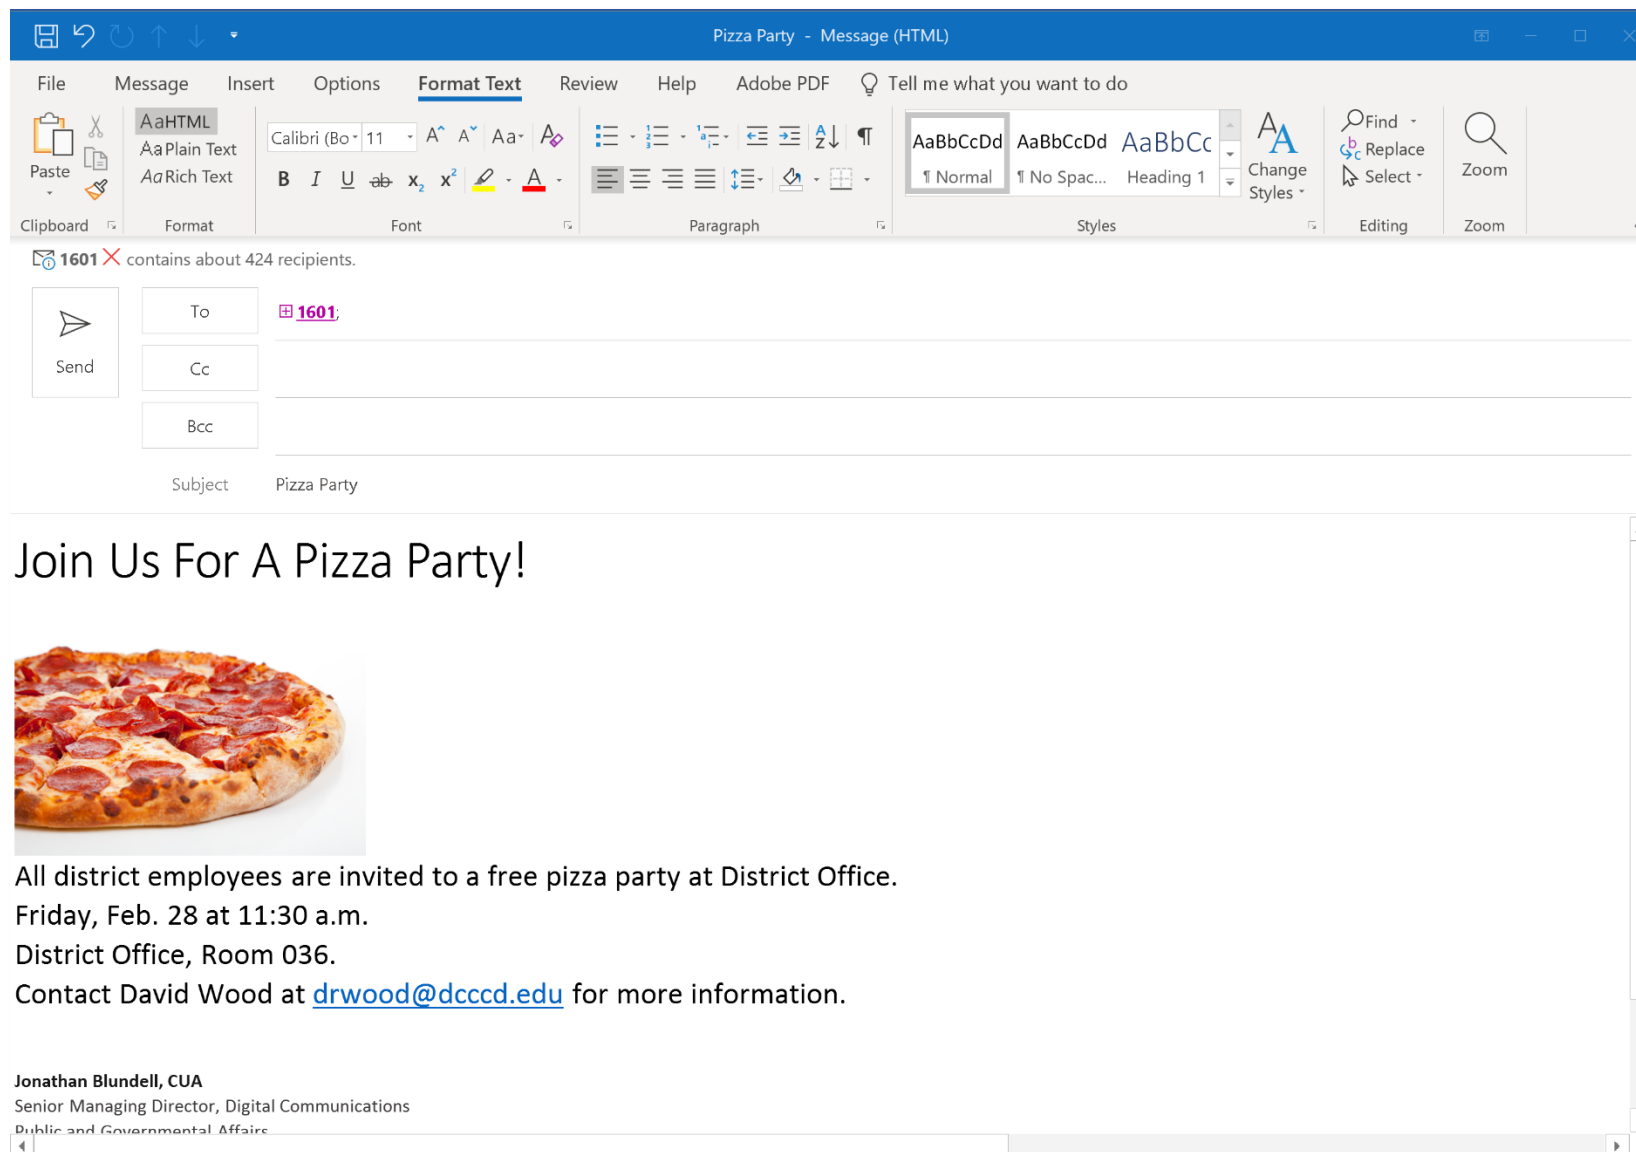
Pizza Party - Message (HTML)

File Message Insert Options Format Text Review Help Adobe PDF Tell me what you want to do

Paste
Clipboard

AaHTML
AaPlain Text
AaRich Text
Format

Calibri (Bo 11
B I U ab $x_2$ $x^2$
Font

Paragraph

AaBbCcDd ¶ Normal
AaBbCcDd ¶ No Spac...
AaBbCc Heading 1
Change Styles
Styles

Find
Replace
Select
Editing

Zoom
Zoom

1601 contains about 424 recipients.

Send

To 1601;
Cc
Bcc
Subject Pizza Party

Join Us For A Pizza Party!

All district employees are invited to a free pizza party at District Office.
Friday, Feb. 28 at 11:30 a.m.
District Office, Room 036.
Contact David Wood at drwood@dcccd.edu for more information.

Jonathan Blundell, CUA
Senior Managing Director, Digital Communications
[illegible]